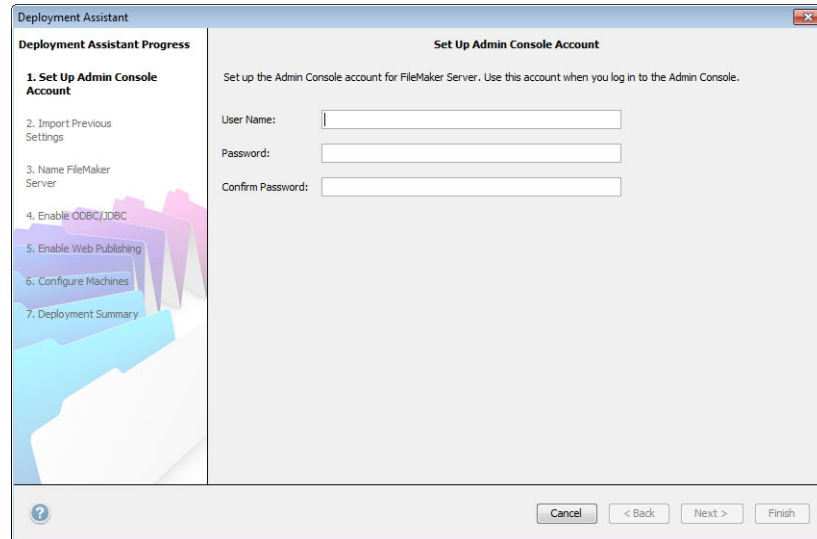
Deployment Assistant

Deployment Assistant Progress

1. Set Up Admin Console Account

2. Import Previous Settings

3. Name FileMaker Server

4. Enable ODBC/JDBC

5. Enable Web Publishing

6. Configure Machines

7. Deployment Summary

Set Up Admin Console Account

Set up the Admin Console account for FileMaker Server. Use this account when you log in to the Admin Console.

User Name:

Password:

Confirm Password:

?

Cancel

< Back

Next >

Finish